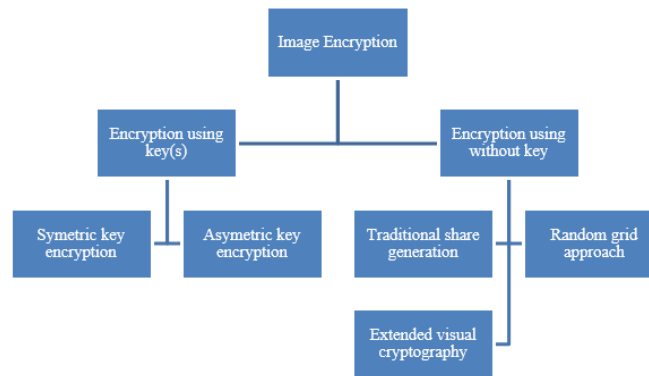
Image Encryption

Encryption using key(s)

Encryption using without key

Symetric key encryption

Asymetric key encryption

Traditional share generation

Random grid approach

Extended visual cryptography